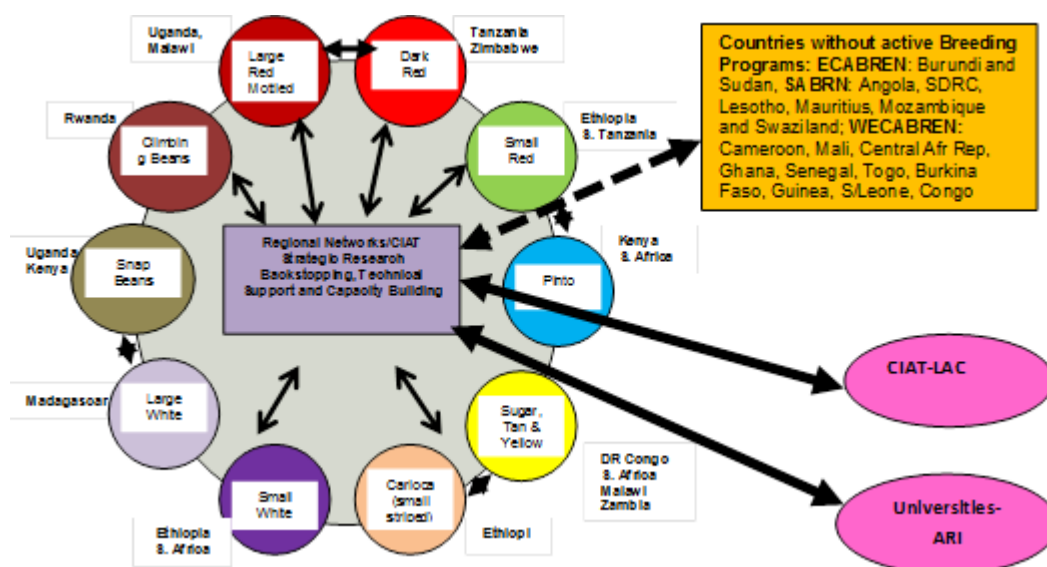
Uganda, Malawi

Large Red Motled

Dark Red

Tanzania Zimbabwe

Countries without active Breeding Programs: ECABREN: Burundi and Sudan, SABRN: Angola, SDRC, Lesotho, Mauritius, Mozambique and Swaziland; WECABREN: Cameroon, Mali, Central Afr Rep, Ghana, Senegal, Togo, Burkina Faso, Guinea, S/Leone, Congo

Rwanda

Climbing Beans

Ethiopia & Tanzania

Small Red

Regional Networks/CIAT Strategic Research Backstopping, Technical Support and Capacity Building

Uganda Kenya

Snap Beans

Kenya & Africa

Pinto

CIAT-LAC

Madagascar

Large White

Sugar, Tan & Yellow

DR Congo & Africa Malawi Zambia

Small White

Carioca (small striped)

Universities-ARI

Ethiopia & Africa

Ethiopi